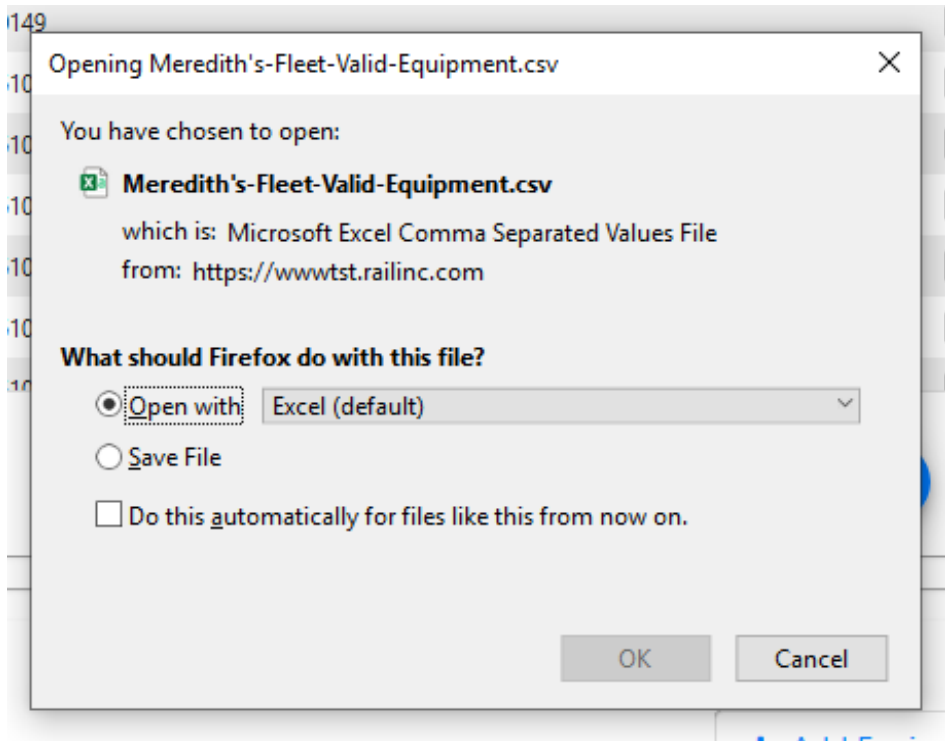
149

10

10

10

10

10

Opening Meredith's-Fleet-Valid-Equipment.csv

×

You have chosen to open:

Meredith's-Fleet-Valid-Equipment.csv

which is: Microsoft Excel Comma Separated Values File

from: https://wwwtst.railinc.com

What should Firefox do with this file?

Open with Excel (default)

Save File

Do this automatically for files like this from now on.

OK

Cancel